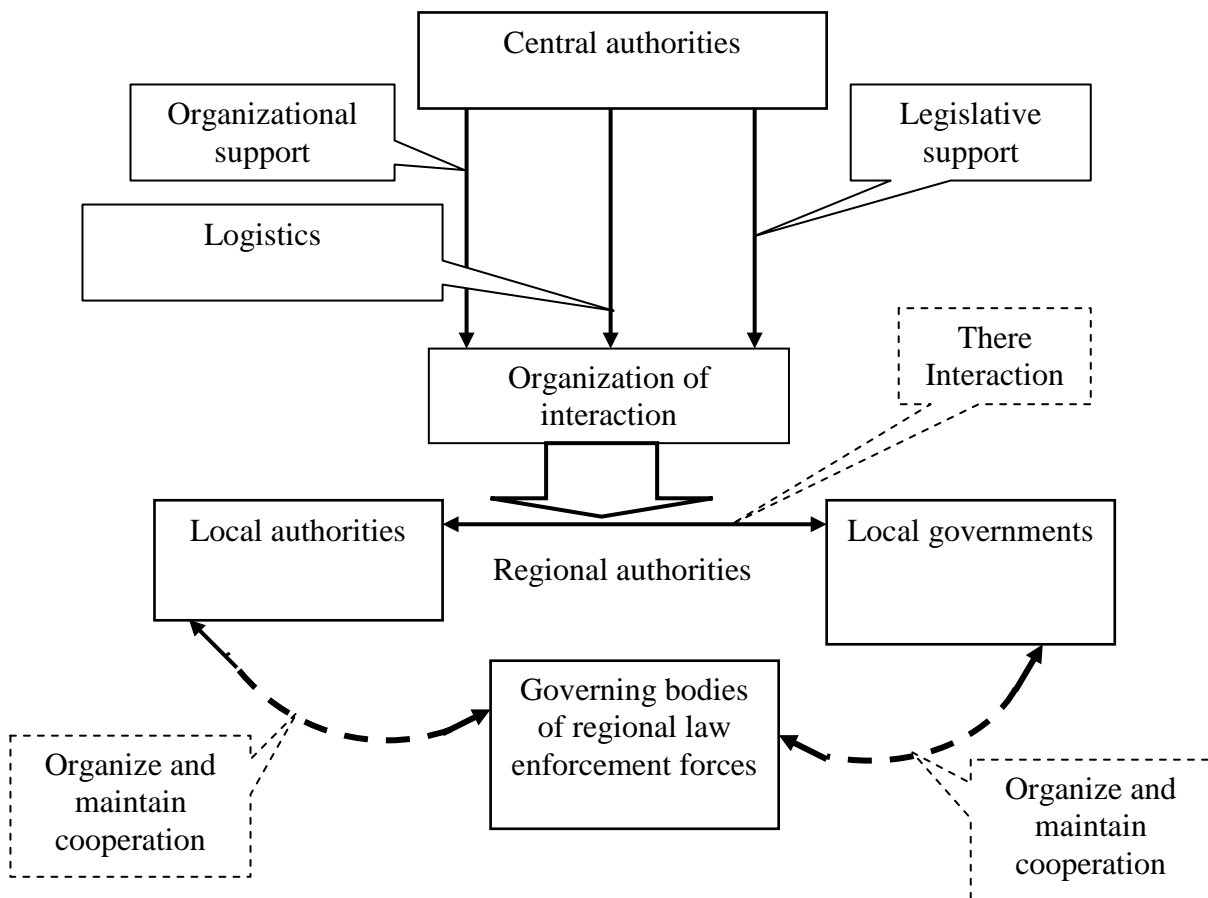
Central authorities

Organizational support

Legislative support

Logistics

Organization of interaction

There Interaction

Local authorities

Local governments

Regional authorities

Governing bodies of regional law enforcement forces

Organize and maintain cooperation

Organize and maintain cooperation